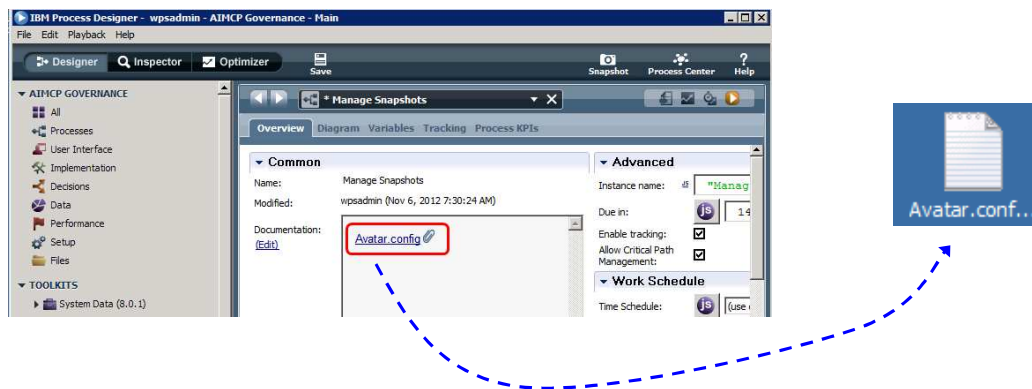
IBM Process Designer - wpsadmin - AIMCP Governance - Main

File Edit Playback Help

Designer Inspector Optimizer Save Snapshot Process Center Help

AIMCP GOVERNANCE
All
Processes
User Interface
Implementation
Decisions
Data
Performance
Setup
Files
TOOLKITS
System Data (8.0.1)

* Manage Snapshots

Overview Diagram Variables Tracking Process KPIs

Common
Name: Manage Snapshots
Modified: wpsadmin (Nov 6, 2012 7:30:24 AM)
Documentation: (Edit)
Avatar.config

Advanced
Instance name: "Manag
Due in: 14
Enable tracking:
Allow Critical Path Management:
Work Schedule
Time Schedule: (use

Avatar.conf..